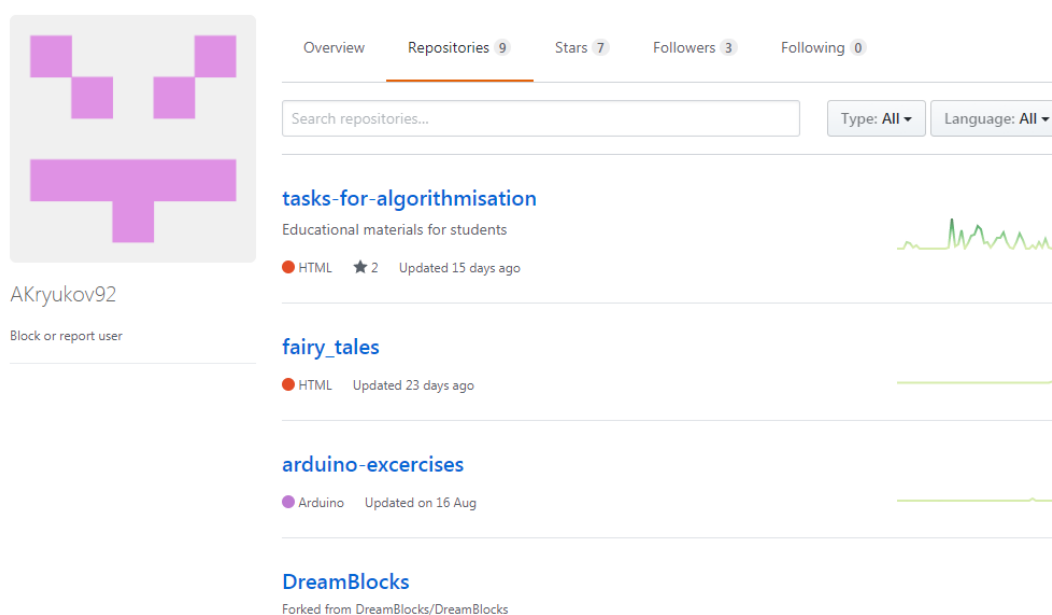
AKryukov92

Block or report user

Overview Repositories 9 Stars 7 Followers 3 Following 0

Search repositories...

Type: All ▾ Language: All ▾

tasks-for-algorithmisation

Educational materials for students

HTML ★ 2 Updated 15 days ago

fairy_tales

HTML Updated 23 days ago

arduino-excercises

Arduino Updated on 16 Aug

DreamBlocks

Forked from DreamBlocks/DreamBlocks